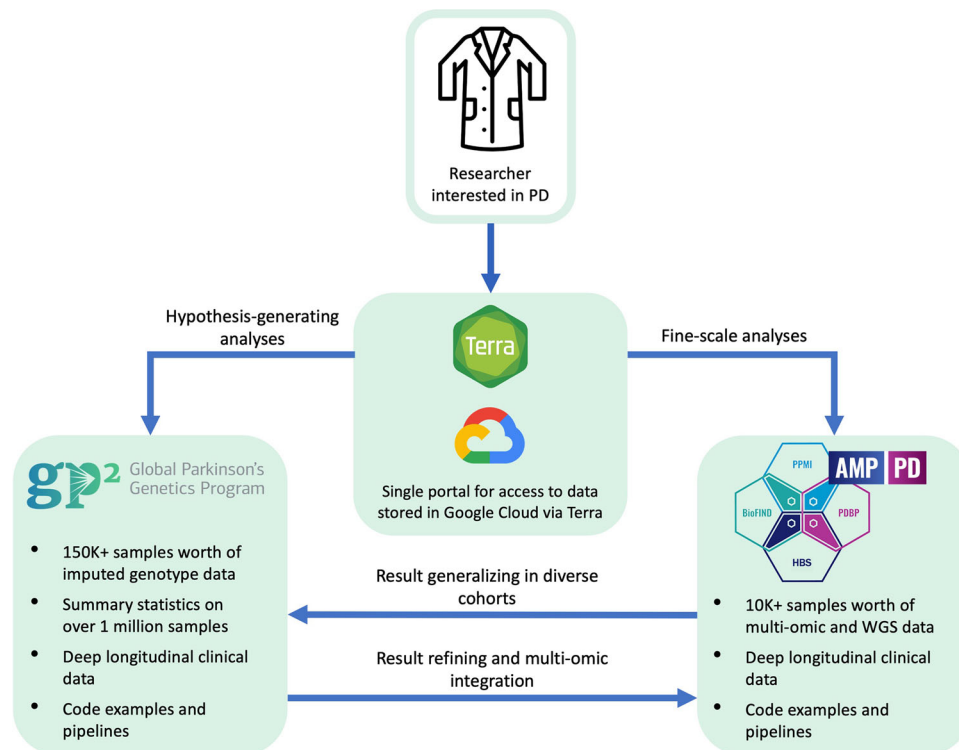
Researcher interested in PD

Hypothesis-generating analyses

Terra

Fine-scale analyses

Single portal for access to data stored in Google Cloud via Terra

gp2 Global Parkinson's Genetics Program

- 150K+ samples worth of imputed genotype data
- Summary statistics on over 1 million samples
- Deep longitudinal clinical data
- Code examples and pipelines

Result generalizing in diverse cohorts

Result refining and multi-omic integration

PPMI

AMP PD

BioFIND

PDBP

HBS

- 10K+ samples worth of multi-omic and WGS data
- Deep longitudinal clinical data
- Code examples and pipelines